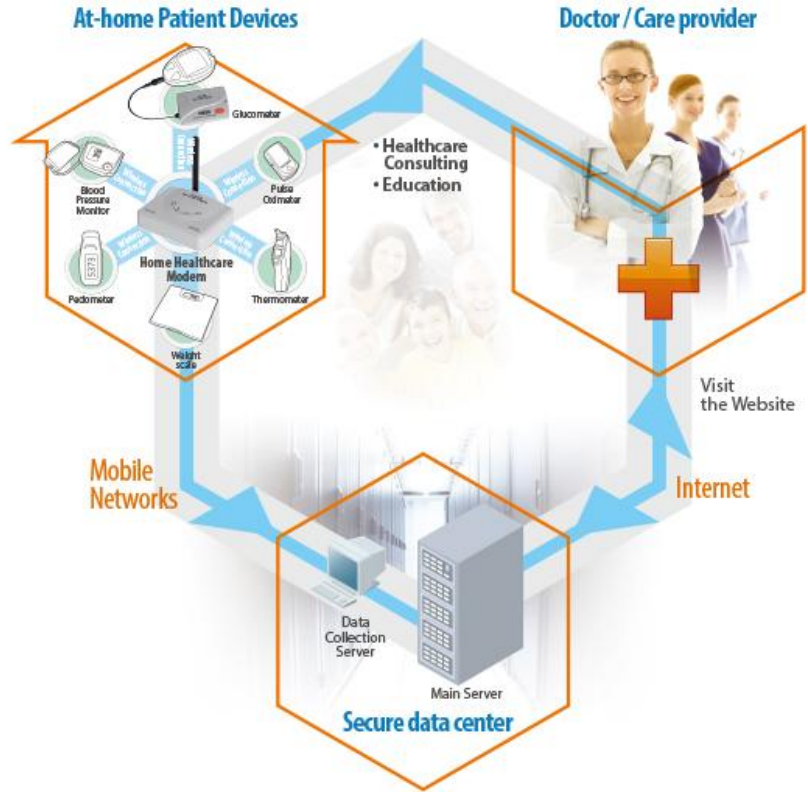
At-home Patient Devices

Doctor / Care provider

Glucometer

Blood Pressure Monitor

Pulse Oximeter

Home Healthcare Modem

Pedometer

Thermometer

Weight scale

Wireless Connection

Wireless Connection

Wireless Connection

Wireless Connection

• Healthcare Consulting
• Education

Visit the Website

Mobile Networks

Internet

Data Collection Server

Main Server

Secure data center